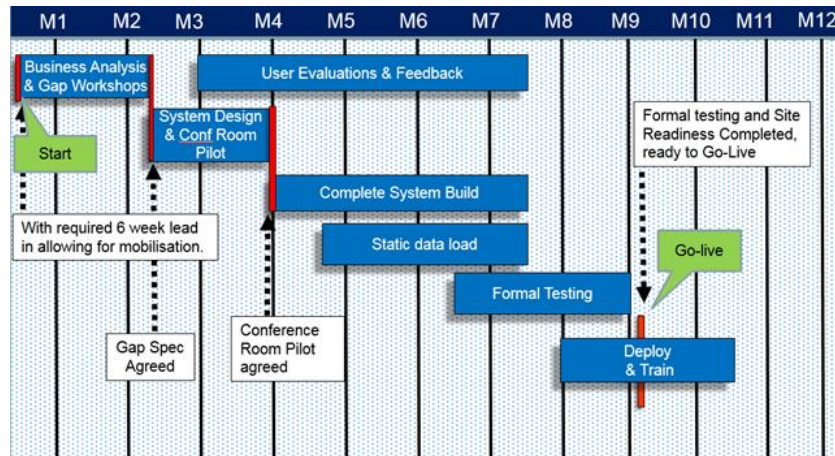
M1 M2 M3 M4 M5 M6 M7 M8 M9 M10 M11 M12

Business Analysis & Gap Workshops

User Evaluations & Feedback

Start

System Design & Conf Room Pilot

Formal testing and Site Readiness Completed, ready to Go-Live

Complete System Build

With required 6 week lead in allowing for mobilisation.

Static data load

Go-live

Formal Testing

Conference Room Pilot agreed

Gap Spec Agreed

Deploy & Train